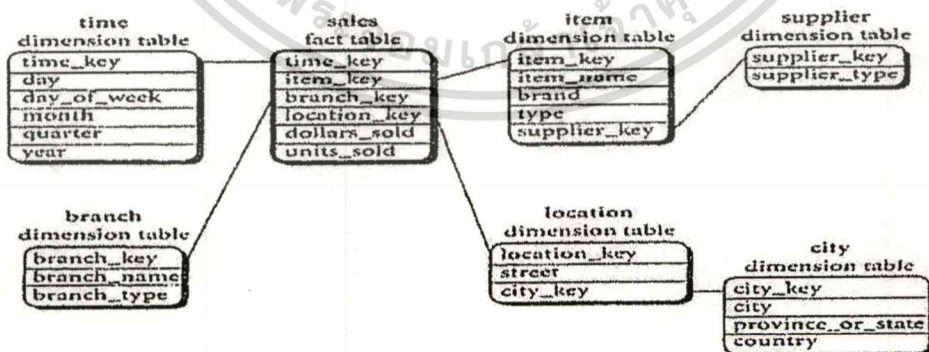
time
dimension table
time_key
day
day_of_week
month
quarter
year

sales
fact table
time_key
item_key
branch_key
location_key
dollars_sold
units_sold

item
dimension table
item_key
item_name
brand
type
supplier_key

supplier
dimension table
supplier_key
supplier_type

branch
dimension table
branch_key
branch_name
branch_type

location
dimension table
location_key
street
city_key

city
dimension table
city_key
city
province_or_state
country